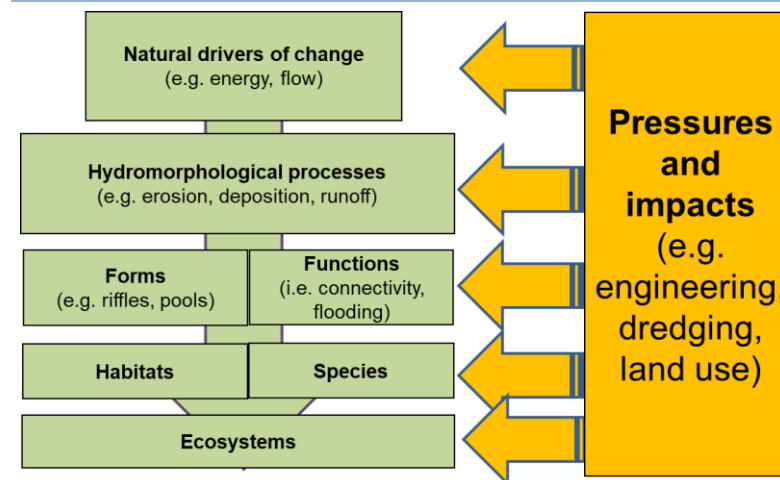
Natural drivers of change
(e.g. energy, flow)

Hydromorphological processes
(e.g. erosion, deposition, runoff)

Forms
(e.g. riffles, pools)

Functions
(i.e. connectivity, flooding)

Habitats

Species

Ecosystems

Pressures and impacts
(e.g. engineering, dredging, land use)